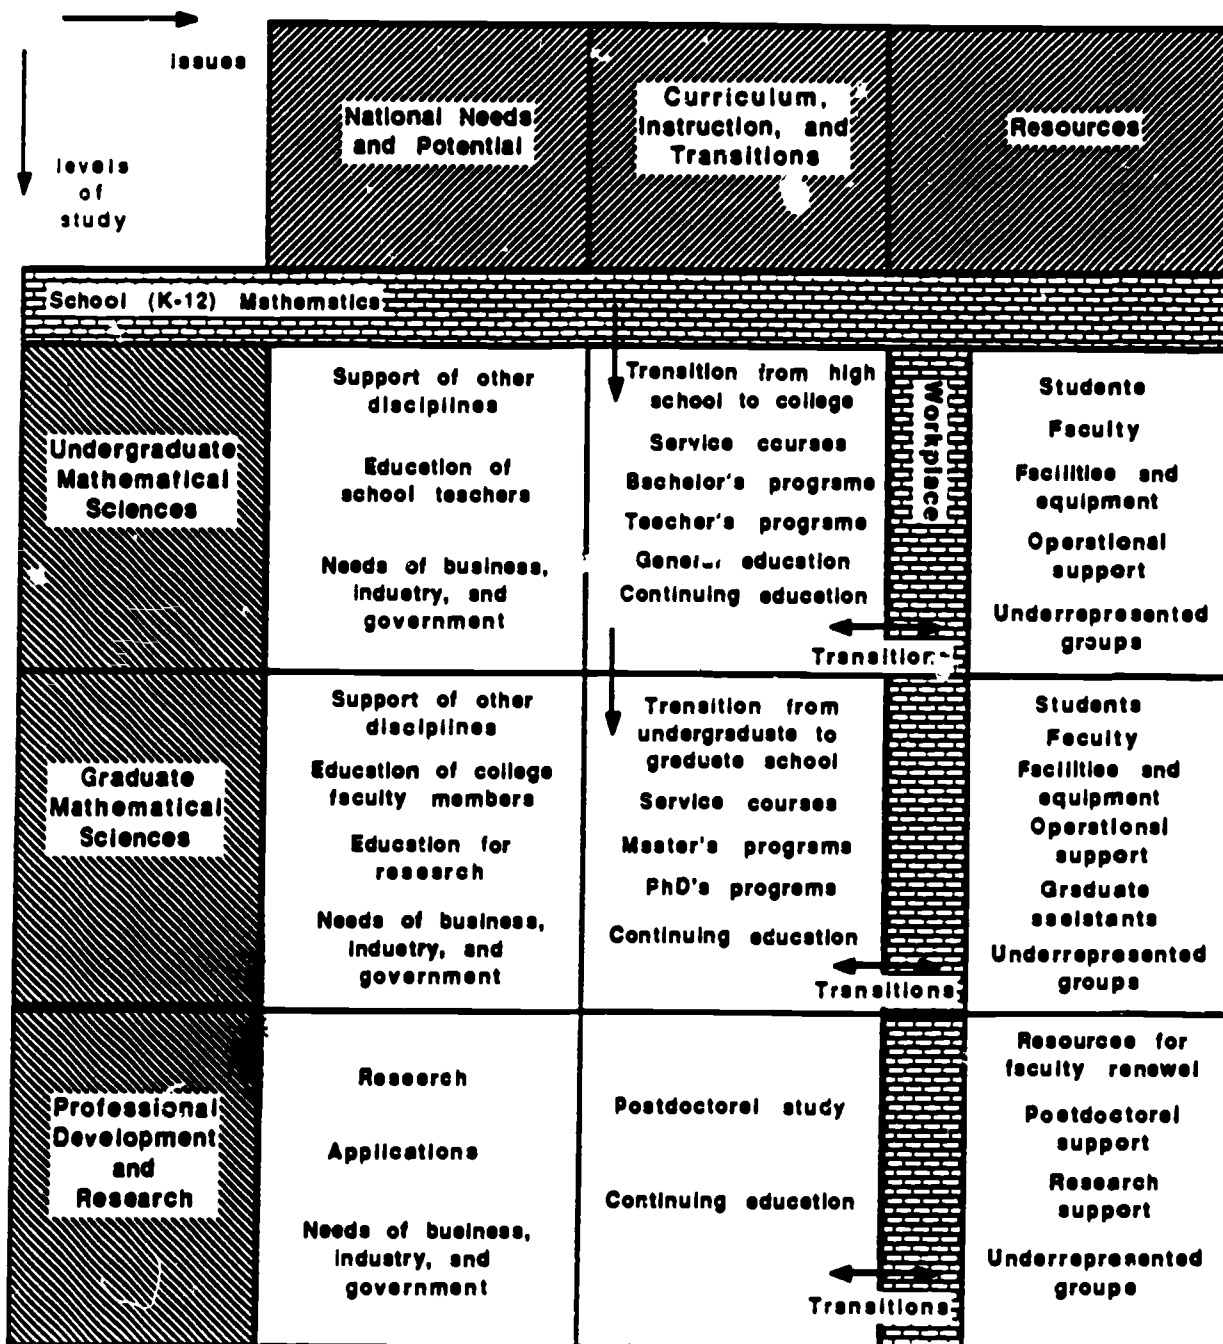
issues

levels of study

| | National Needs and Potential | Curriculum, Instruction, and Transitions | Workplace | Resources |
|---|---|---|---|---|
| School (K-12) Mathematics | | | | |
| Undergraduate Mathematical Sciences | Support of other disciplines<br>Education of school teachers<br>Needs of business, industry, and government | Transition from high school to college<br>Service courses<br>Bachelor's programs<br>Teacher's programs<br>Gener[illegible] education<br>Continuing education | Transitions | Students<br>Faculty<br>Facilities and equipment<br>Operational support<br>Underrepresented groups |
| Graduate Mathematical Sciences | Support of other disciplines<br>Education of college faculty members<br>Education for research<br>Needs of business, industry, and government | Transition from undergraduate to graduate school<br>Service courses<br>Master's programs<br>PhD's programs<br>Continuing education | Transitions | Students<br>Faculty<br>Facilities and equipment<br>Operational support<br>Graduate assistants<br>Underrepresented groups |
| Professional Development and Research | Research<br>Applications<br>Needs of business, industry, and government | Postdoctoral study<br>Continuing education | Transitions | Resources for faculty renewal<br>Postdoctoral support<br>Research support<br>Underrepresented groups |